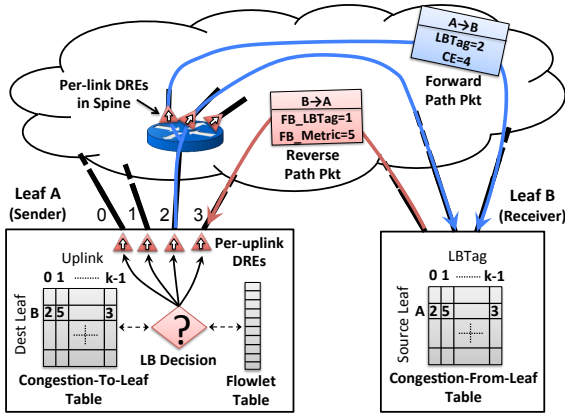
A→B
LBTag=2
CE=4
Forward Path Pkt

Per-link DREs in Spine

B→A
FB_LBTag=1
FB_Metric=5
Reverse Path Pkt

Leaf A (Sender)

0 1 2 3

Leaf B (Receiver)

Uplink
0 1 k-1
Dest Leaf
B 2 5 3
Per-uplink DREs
?
LB Decision
Congestion-To-Leaf Table
Flowlet Table

LBTag
0 1 k-1
Source Leaf
A 2 5 3
Congestion-From-Leaf Table